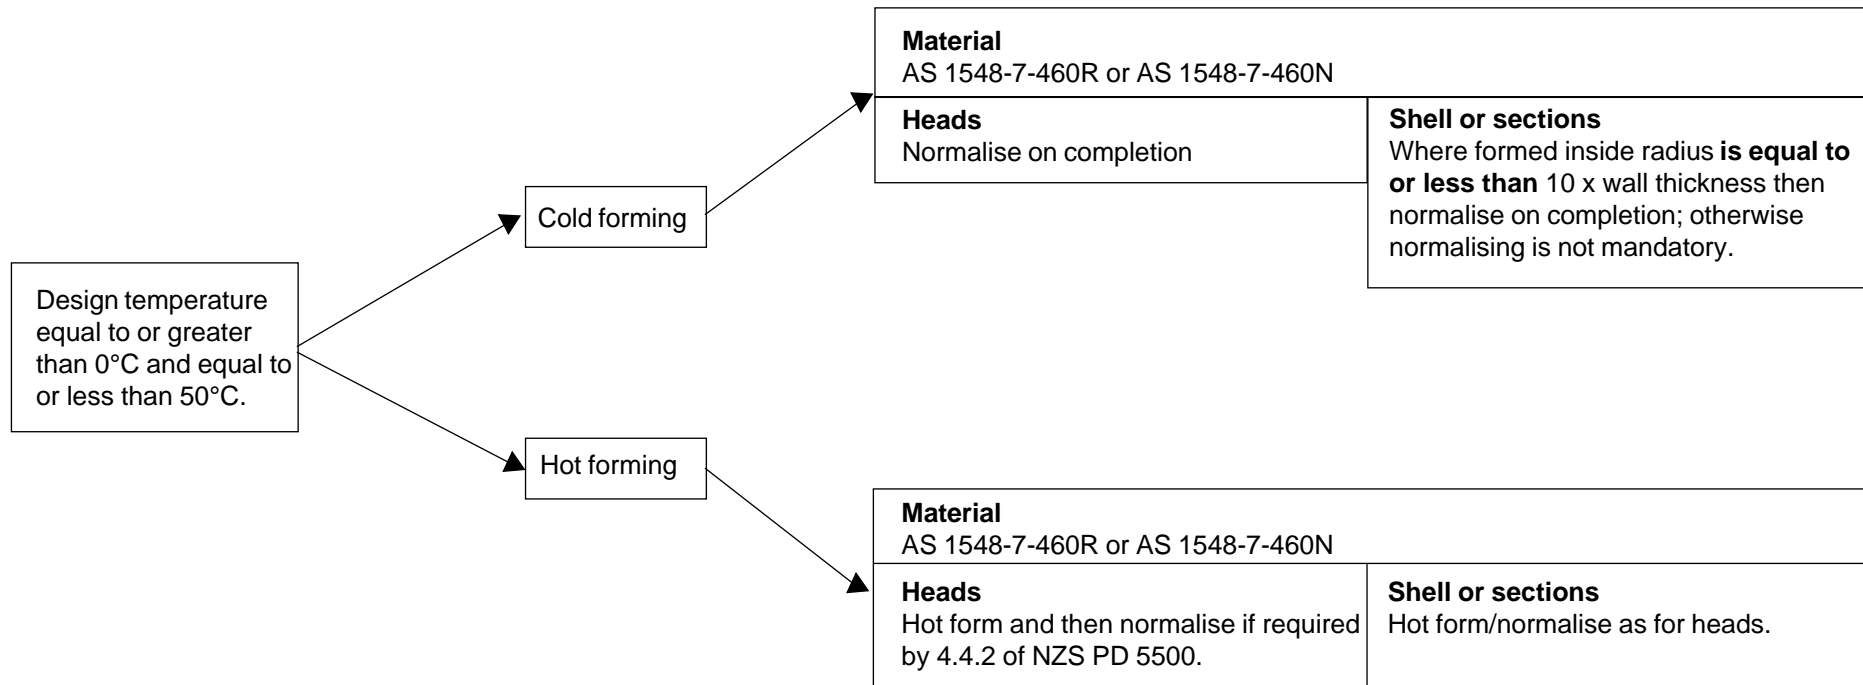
Design temperature equal to or greater than 0°C and equal to or less than 50°C.

Cold forming

**Material**
AS 1548-7-460R or AS 1548-7-460N

**Heads**
Normalise on completion

**Shell or sections**
Where formed inside radius **is equal to or less than** 10 x wall thickness then normalise on completion; otherwise normalising is not mandatory.

Hot forming

**Material**
AS 1548-7-460R or AS 1548-7-460N

**Heads**
Hot form and then normalise if required by 4.4.2 of NZS PD 5500.

**Shell or sections**
Hot form/normalise as for heads.